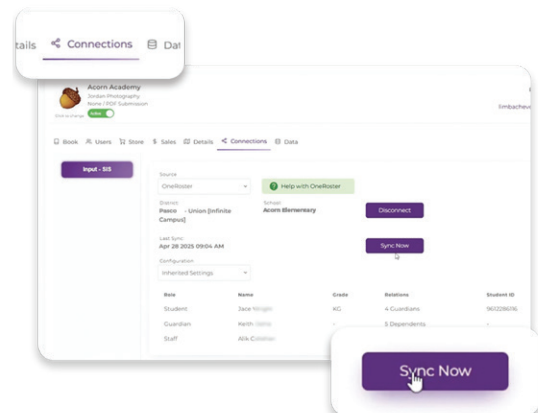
tails Connections Dat

Acorn Academy
Jordan Photography
None / PDF Submission
Active

/imbacheu

Book Users Store Sales Details Connections Data

Input - SIS

Source
OneRoster

Help with OneRoster

District
Pasco - Union (Infinite Campus)

School
Acorn Elementary

Disconnect

Last Sync
Apr 28 2025 09:04 AM

Sync Now

Configuration
Inherited Settings

| Role | Name | Grade | Relations | Student ID |
|---|---|---|---|---|
| Student | Jace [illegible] | KG | 4 Guardians | 9612286116 |
| Guardian | Keith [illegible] | - | 5 Dependents | - |
| Staff | Alli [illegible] | - | - | - |

Sync Now